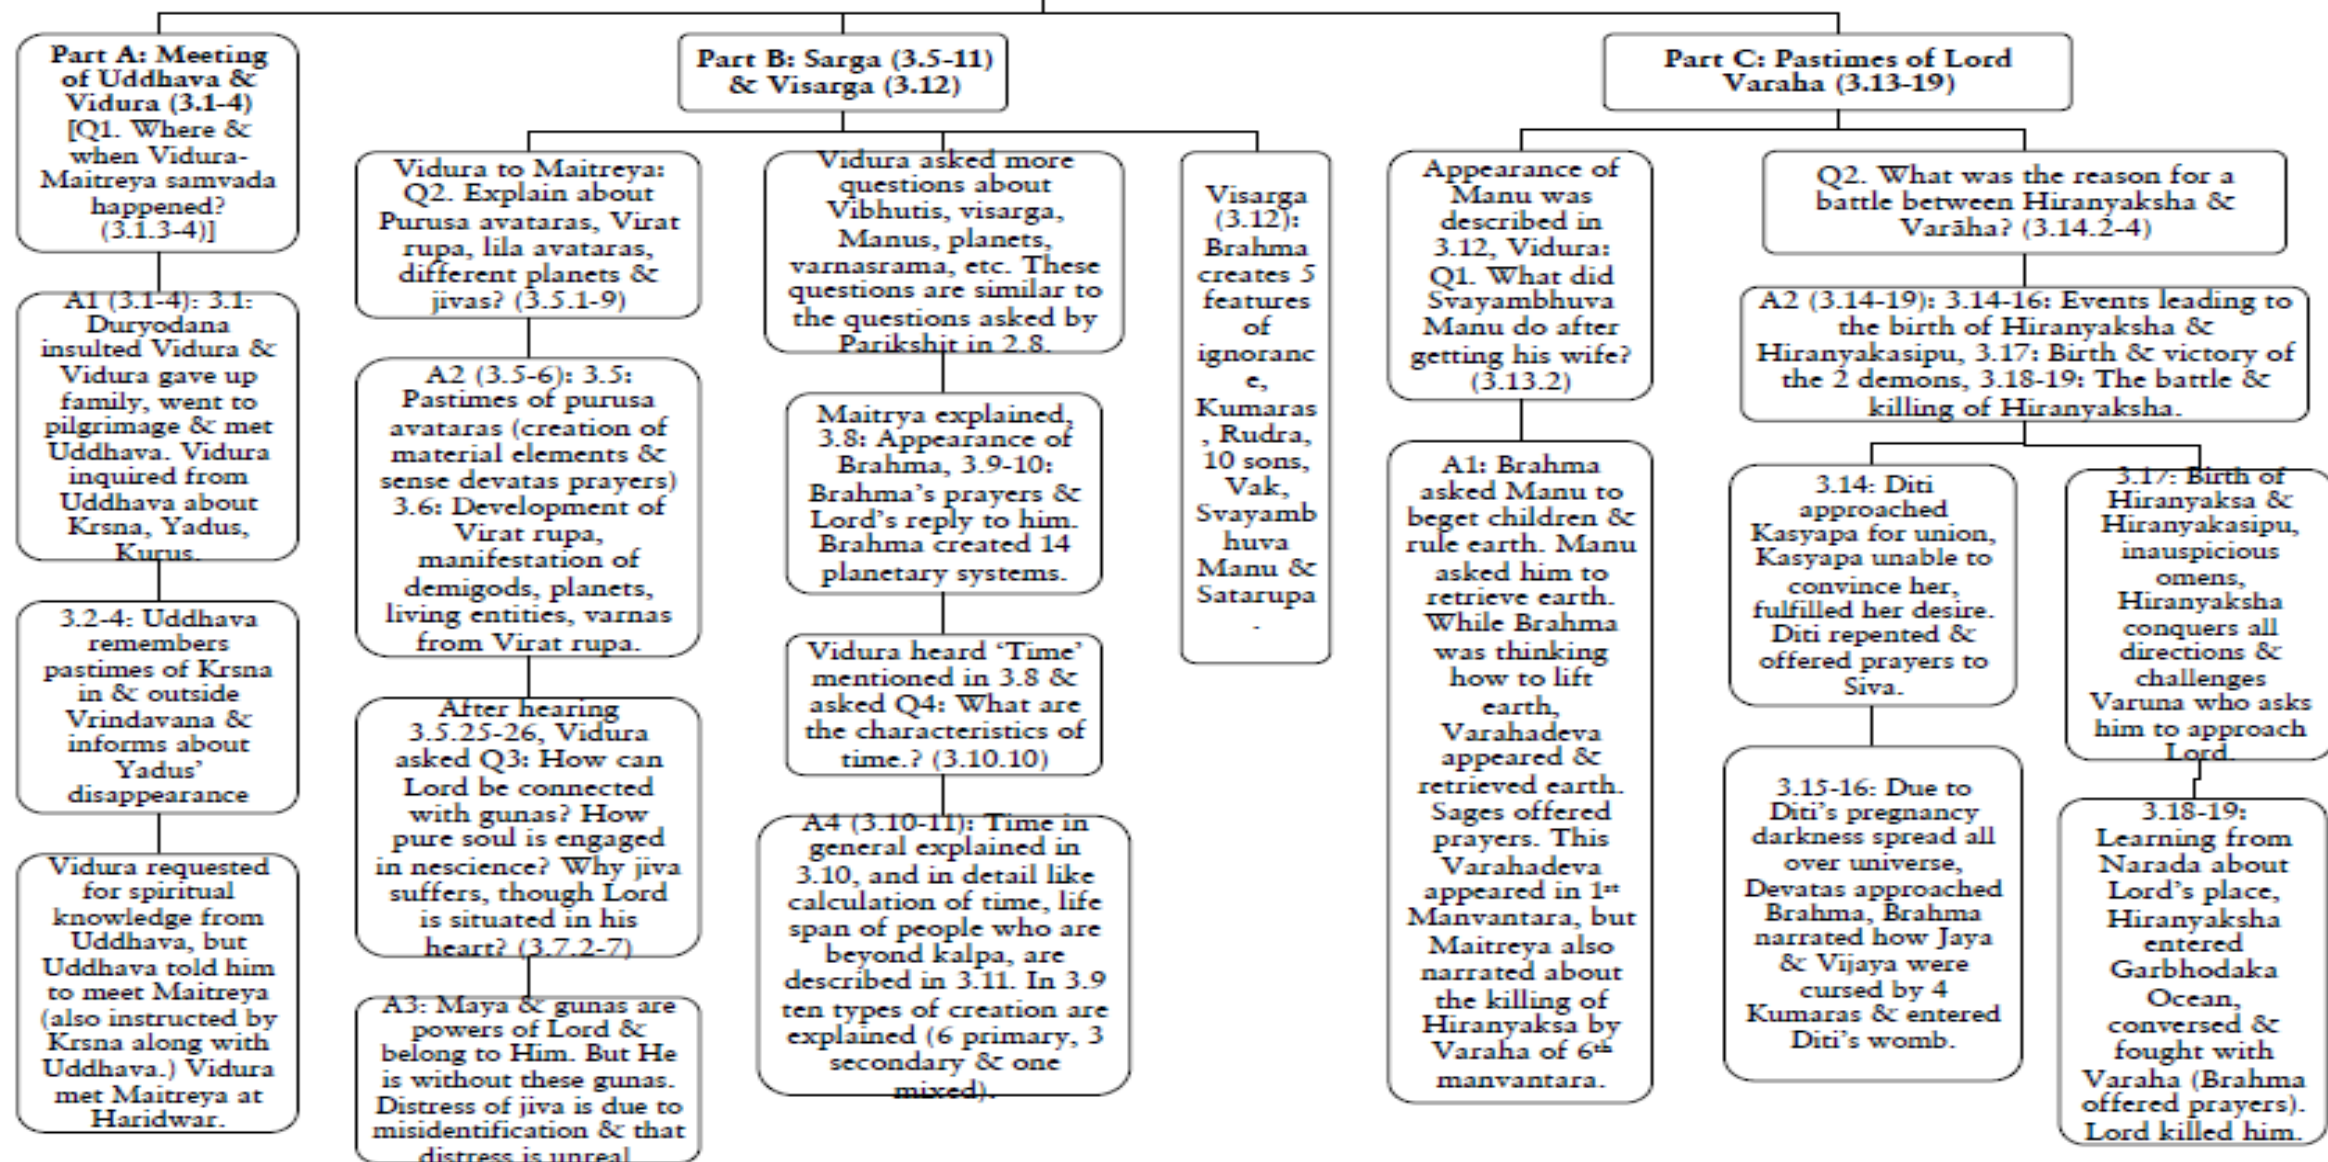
Part A: Meeting of Uddhava & Vidura (3.1-4) [Q1. Where & when Vidura-Maitreya samvada happened? (3.1.3-4)]

A1 (3.1-4): 3.1: Duryodana insulted Vidura & Vidura gave up family, went to pilgrimage & met Uddhava. Vidura inquired from Uddhava about Krsna, Yadus, Kurus.

3.2-4: Uddhava remembers pastimes of Krsna in & outside Vrindavana & informs about Yadus' disappearance

Vidura requested for spiritual knowledge from Uddhava, but Uddhava told him to meet Maitreya (also instructed by Krsna along with Uddhava.) Vidura met Maitreya at Haridwar.

Part B: Sarga (3.5-11) & Visarga (3.12)

Vidura to Maitreya: Q2. Explain about Purusa avataras, Virat rupa, lila avataras, different planets & jivas? (3.5.1-9)

A2 (3.5-6): 3.5: Pastimes of purusa avataras (creation of material elements & sense devatas prayers) 3.6: Development of Virat rupa, manifestation of demigods, planets, living entities, varnas from Virat rupa.

After hearing 3.5.25-26, Vidura asked Q3: How can Lord be connected with gunas? How pure soul is engaged in nescience? Why jiva suffers, though Lord is situated in his heart? (3.7.2-7)

A3: Maya & gunas are powers of Lord & belong to Him. But He is without these gunas. Distress of jiva is due to misidentification & that distress is unreal.

Vidura asked more questions about Vibhutis, visarga, Manus, planets, varnasrama, etc. These questions are similar to the questions asked by Parikshit in 2.8.

Maitrya explained, 3.8: Appearance of Brahma, 3.9-10: Brahma's prayers & Lord's reply to him. Brahma created 14 planetary systems.

Vidura heard 'Time' mentioned in 3.8 & asked Q4: What are the characteristics of time.? (3.10.10)

A4 (3.10-11): Time in general explained in 3.10, and in detail like calculation of time, life span of people who are beyond kalpa, are described in 3.11. In 3.9 ten types of creation are explained (6 primary, 3 secondary & one mixed).

Visarga (3.12): Brahma creates 5 features of ignorance, Kumaras, Rudra, 10 sons, Vak, Svayambhuva Manu & Satarupa.

Part C: Pastimes of Lord Varaha (3.13-19)

Appearance of Manu was described in 3.12, Vidura: Q1. What did Svayambhuva Manu do after getting his wife? (3.13.2)

A1: Brahma asked Manu to beget children & rule earth. Manu asked him to retrieve earth. While Brahma was thinking how to lift earth, Varahadeva appeared & retrieved earth. Sages offered prayers. This Varahadeva appeared in 1st Manvantara, but Maitreya also narrated about the killing of Hiranyaksa by Varaha of 6th manvantara.

Q2. What was the reason for a battle between Hiranyaksha & Varāha? (3.14.2-4)

A2 (3.14-19): 3.14-16: Events leading to the birth of Hiranyaksha & Hiranyakasipu, 3.17: Birth & victory of the 2 demons, 3.18-19: The battle & killing of Hiranyaksha.

3.14: Diti approached Kasyapa for union, Kasyapa unable to convince her, fulfilled her desire. Diti repented & offered prayers to Siva.

3.15-16: Due to Diti's pregnancy darkness spread all over universe, Devatas approached Brahma, Brahma narrated how Jaya & Vijaya were cursed by 4 Kumaras & entered Diti's womb.

3.17: Birth of Hiranyaksa & Hiranyakasipu, inauspicious omens, Hiranyaksha conquers all directions & challenges Varuna who asks him to approach Lord.

3.18-19: Learning from Narada about Lord's place, Hiranyaksha entered Garbhodaka Ocean, conversed & fought with Varaha (Brahma offered prayers). Lord killed him.